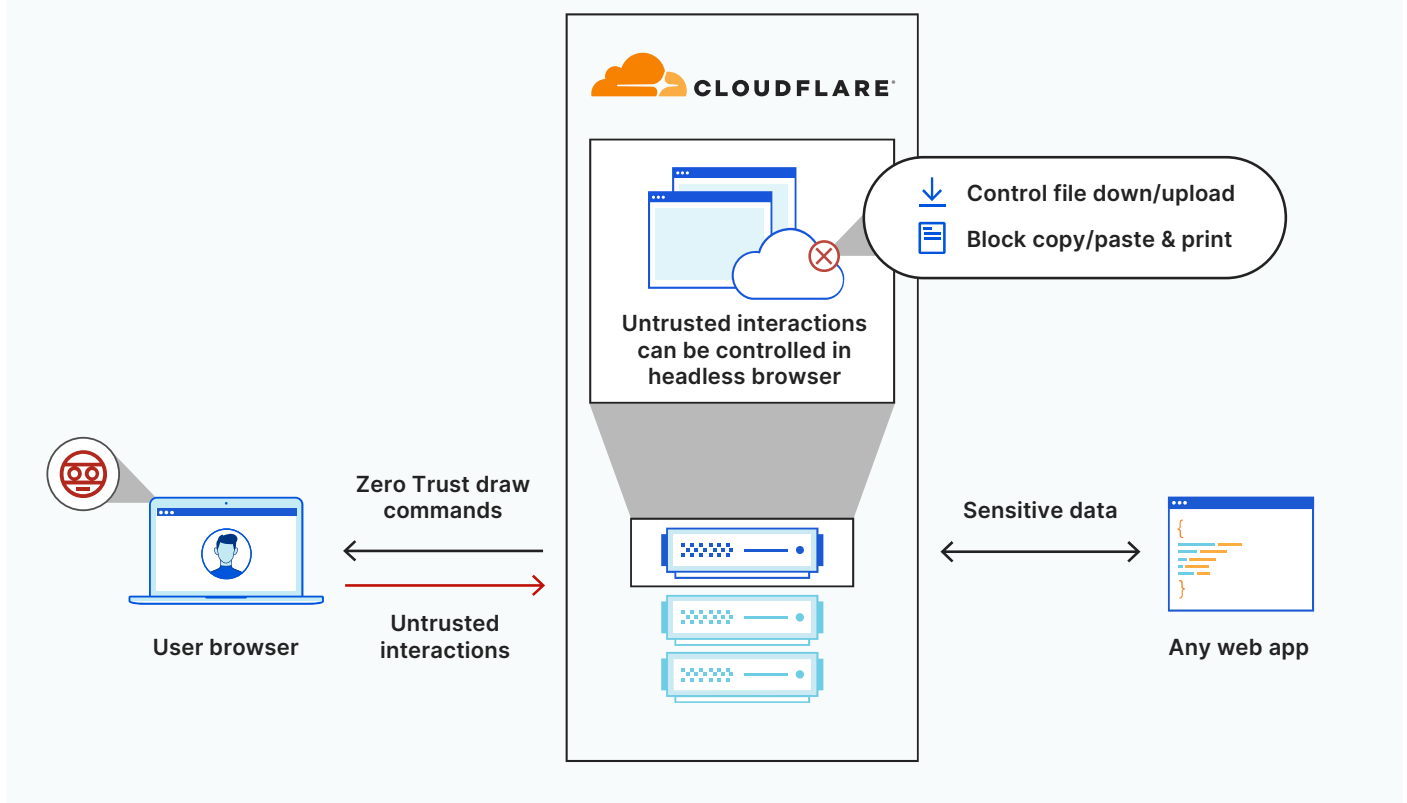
CLOUDFLARE

Control file down/upload

Block copy/paste & print

Untrusted interactions can be controlled in headless browser

Zero Trust draw commands

Untrusted interactions

User browser

Sensitive data

{
}

Any web app